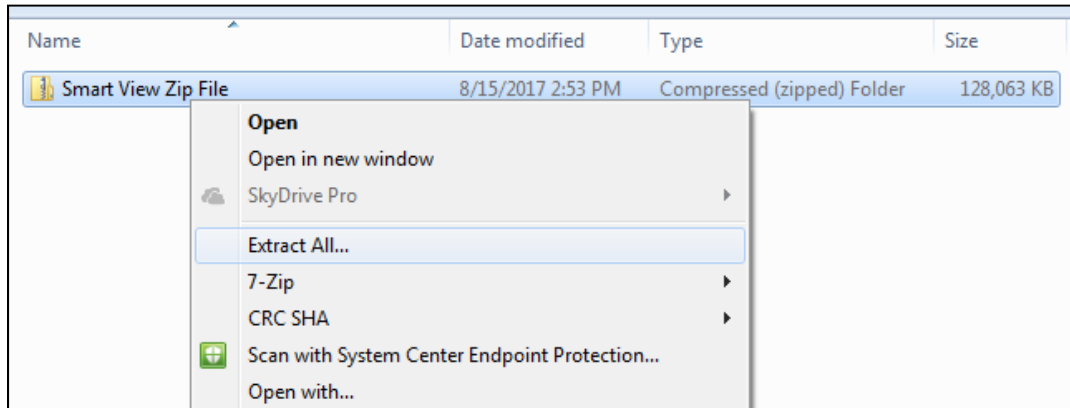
| Name | Date modified | Type | Size |
|---|---|---|---|
| Smart View Zip File | 8/15/2017 2:53 PM | Compressed (zipped) Folder | 128,063 KB |

Open
Open in new window
SkyDrive Pro
Extract All...
7-Zip
CRC SHA
Scan with System Center Endpoint Protection...
Open with...